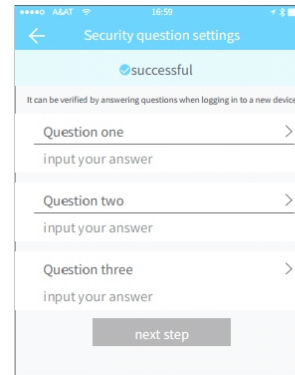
●●●●○ A&AT 16:59

Security question settings

successful

It can be verified by answering questions when logging in to a new device

Question one
input your answer

Question two
input your answer

Question three
input your answer

next step